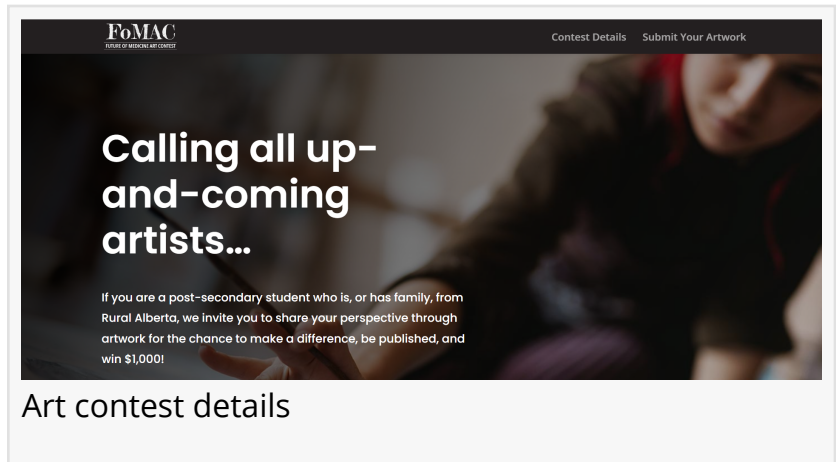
FoMAC
FUTURE OF MEDICINE ART CONTEST

Contest Details Submit Your Artwork

Calling all up-and-coming artists...

If you are a post-secondary student who is, or has family, from Rural Alberta, we invite you to share your perspective through artwork for the chance to make a difference, be published, and win $1,000!

Art contest details